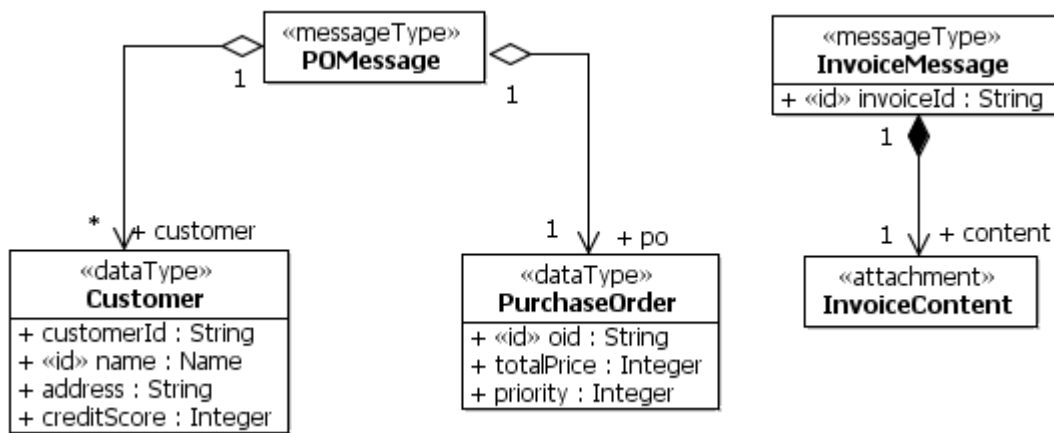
«messageType»
POMessage

1

1

«messageType»
InvoiceMessage
+ «id» invoiceId : String

1

*
+ customer

1
+ po

1
+ content

«dataType»
Customer
+ customerId : String
+ «id» name : Name
+ address : String
+ creditScore : Integer

«dataType»
PurchaseOrder
+ «id» oid : String
+ totalPrice : Integer
+ priority : Integer

«attachment»
InvoiceContent